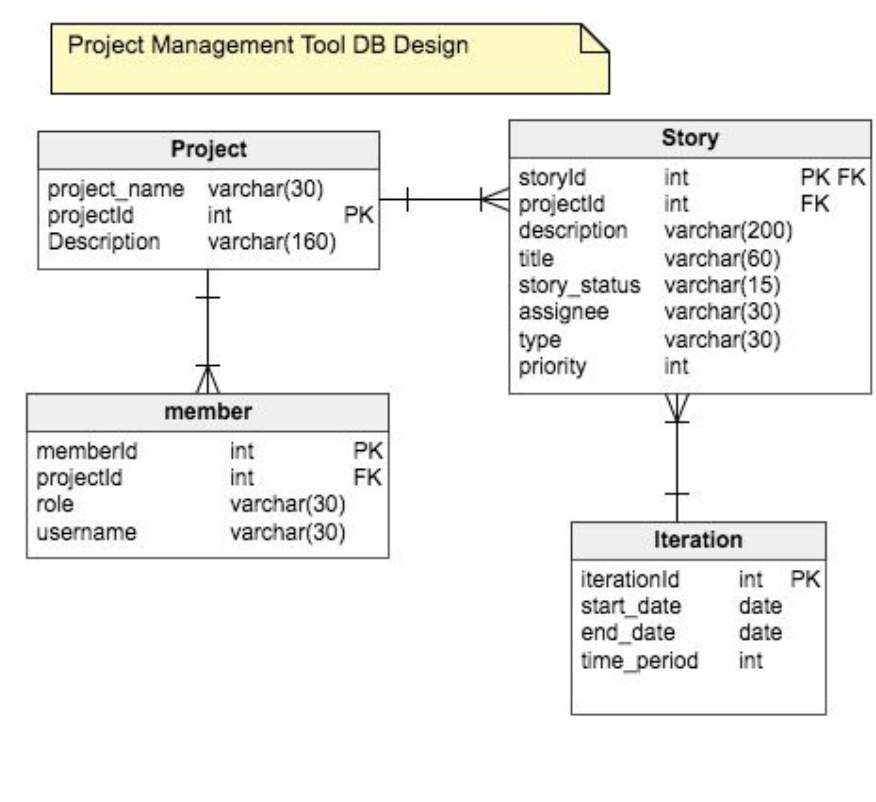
Project Management Tool DB Design

| Project | | |
|---|---|---|
| project_name | varchar(30) | |
| projectId | int | PK |
| Description | varchar(160) | |

| Story | | |
|---|---|---|
| storyId | int | PK FK |
| projectId | int | FK |
| description | varchar(200) | |
| title | varchar(60) | |
| story_status | varchar(15) | |
| assignee | varchar(30) | |
| type | varchar(30) | |
| priority | int | |

| member | | |
|---|---|---|
| memberId | int | PK |
| projectId | int | FK |
| role | varchar(30) | |
| username | varchar(30) | |

| Iteration | | |
|---|---|---|
| iterationId | int | PK |
| start_date | date | |
| end_date | date | |
| time_period | int | |